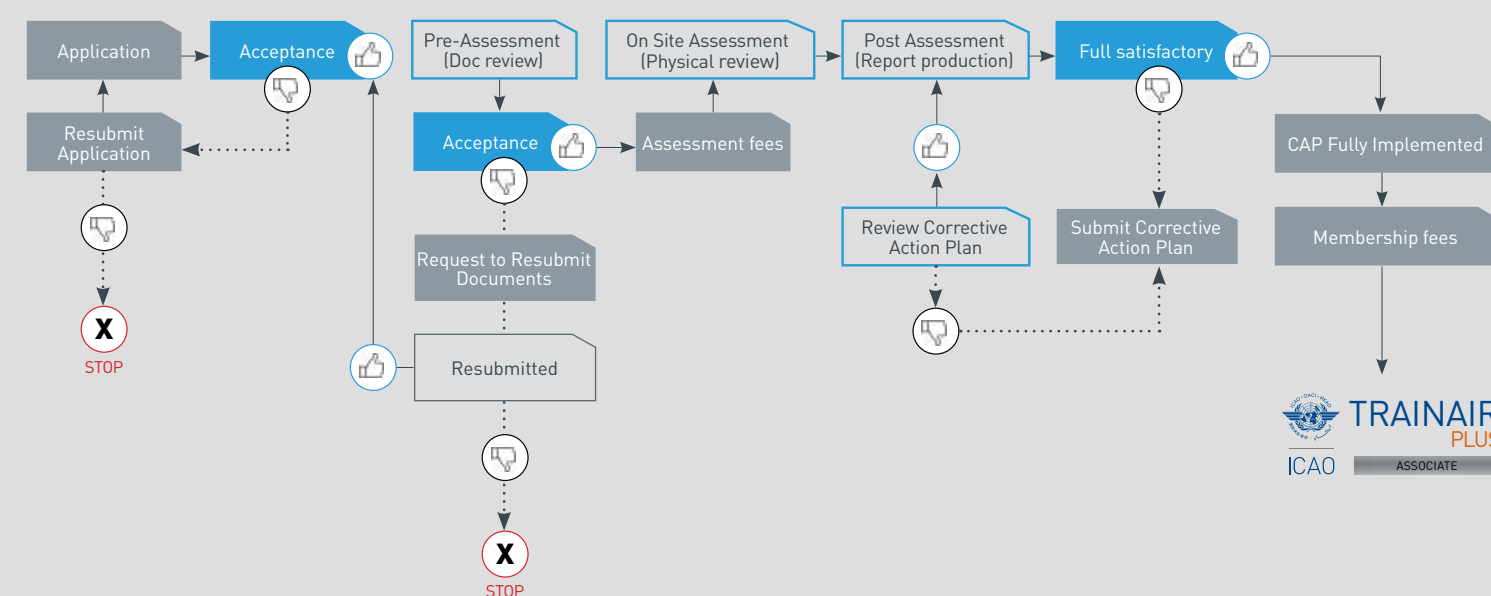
Application

Acceptance

Resubmit Application

X
STOP

Pre-Assessment (Doc review)

Acceptance

Request to Resubmit Documents

Resubmitted

X
STOP

On Site Assessment (Physical review)

Assessment fees

Post Assessment (Report production)

Review Corrective Action Plan

Full satisfactory

Submit Corrective Action Plan

CAP Fully Implemented

Membership fees

ICAO · OACI · ИКАО

ICAO

TRAINAIR
PLUS

ASSOCIATE